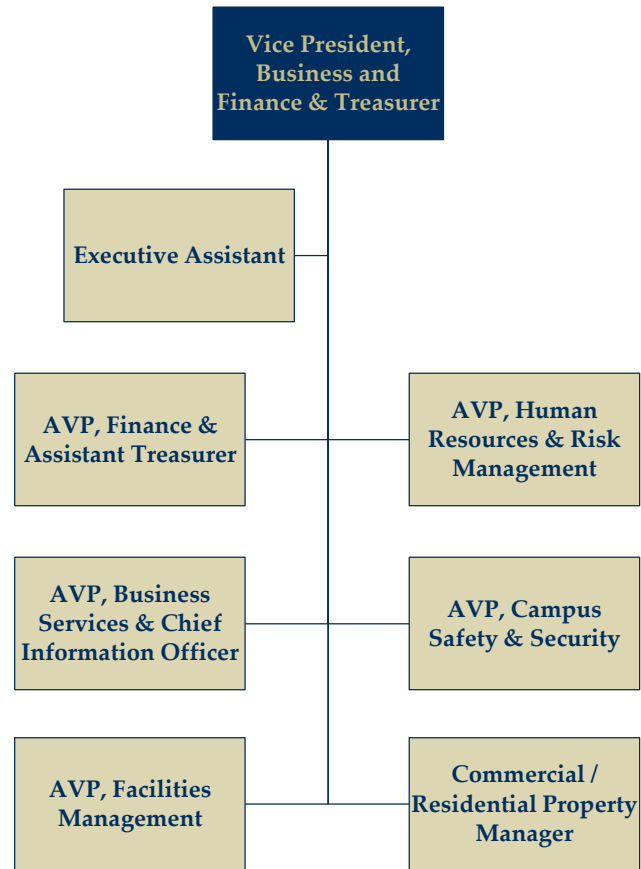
Vice President, Business and Finance & Treasurer

Executive Assistant

AVP, Finance & Assistant Treasurer

AVP, Human Resources & Risk Management

AVP, Business Services & Chief Information Officer

AVP, Campus Safety & Security

AVP, Facilities Management

Commercial / Residential Property Manager